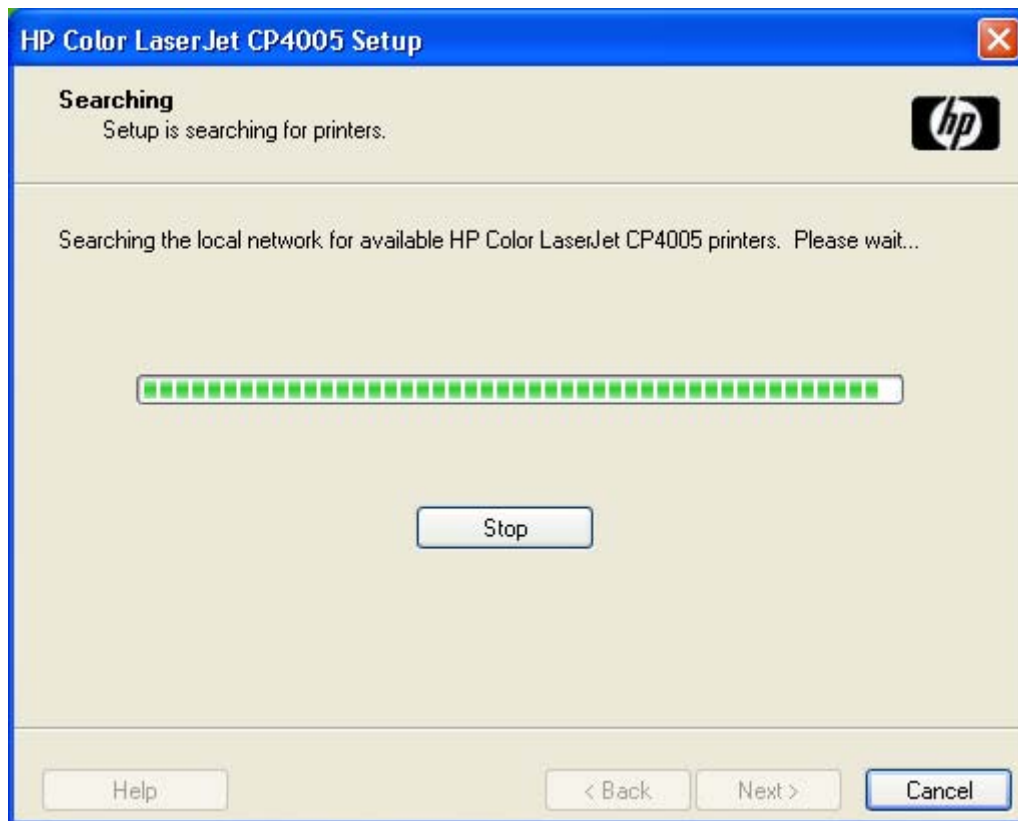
HP Color LaserJet CP4005 Setup

Searching
Setup is searching for printers.

hp

Searching the local network for available HP Color LaserJet CP4005 printers. Please wait...

Stop

Help

< Back

Next >

Cancel